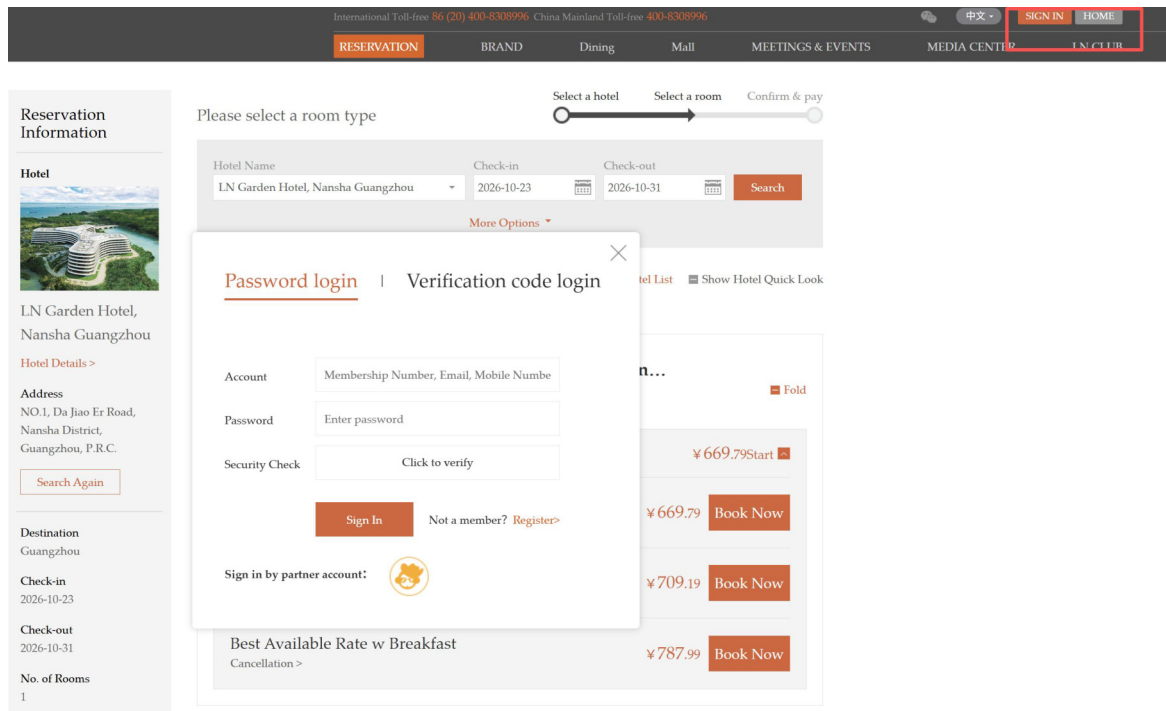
International Toll-free 86 (20) 400-8308996 China Mainland Toll-free 400-8308996

中文 SIGN IN HOME

RESERVATION BRAND Dining Mall MEETINGS & EVENTS MEDIA CENTER LN CLUB

Reservation Information

Hotel

LN Garden Hotel, Nansha Guangzhou

Hotel Details >

Address
NO.1, Da Jiao Er Road, Nansha District, Guangzhou, P.R.C.

Search Again

Destination
Guangzhou

Check-in
2026-10-23

Check-out
2026-10-31

No. of Rooms
1

Please select a room type

Select a hotel Select a room Confirm & pay

Hotel Name
LN Garden Hotel, Nansha Guangzhou

Check-in
2026-10-23

Check-out
2026-10-31

Search

More Options

tel List Show Hotel Quick Look

n...

Fold

¥669.79Start

¥669.79 Book Now

¥709.19 Book Now

Best Available Rate w Breakfast
Cancellation >

¥787.99 Book Now

Password login | Verification code login

Account Membership Number, Email, Mobile Numbe

Password Enter password

Security Check Click to verify

Sign In Not a member? Register>

Sign in by partner account: